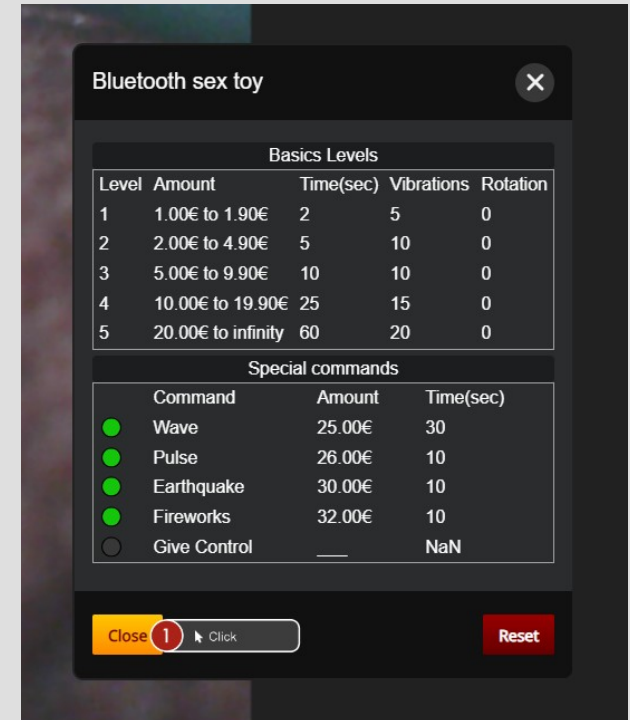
Bluetooth sex toy

Basics Levels

| Level | Amount | Time(sec) | Vibrations | Rotation |
|---|---|---|---|---|
| 1 | 1.00€ to 1.90€ | 2 | 5 | 0 |
| 2 | 2.00€ to 4.90€ | 5 | 10 | 0 |
| 3 | 5.00€ to 9.90€ | 10 | 10 | 0 |
| 4 | 10.00€ to 19.90€ | 25 | 15 | 0 |
| 5 | 20.00€ to infinity | 60 | 20 | 0 |

Special commands

| | Command | Amount | Time(sec) |
|---|---|---|---|
| | Wave | 25.00€ | 30 |
| | Pulse | 26.00€ | 10 |
| | Earthquake | 30.00€ | 10 |
| | Fireworks | 32.00€ | 10 |
| | Give Control | ___ | NaN |

Close 1 Click

Reset